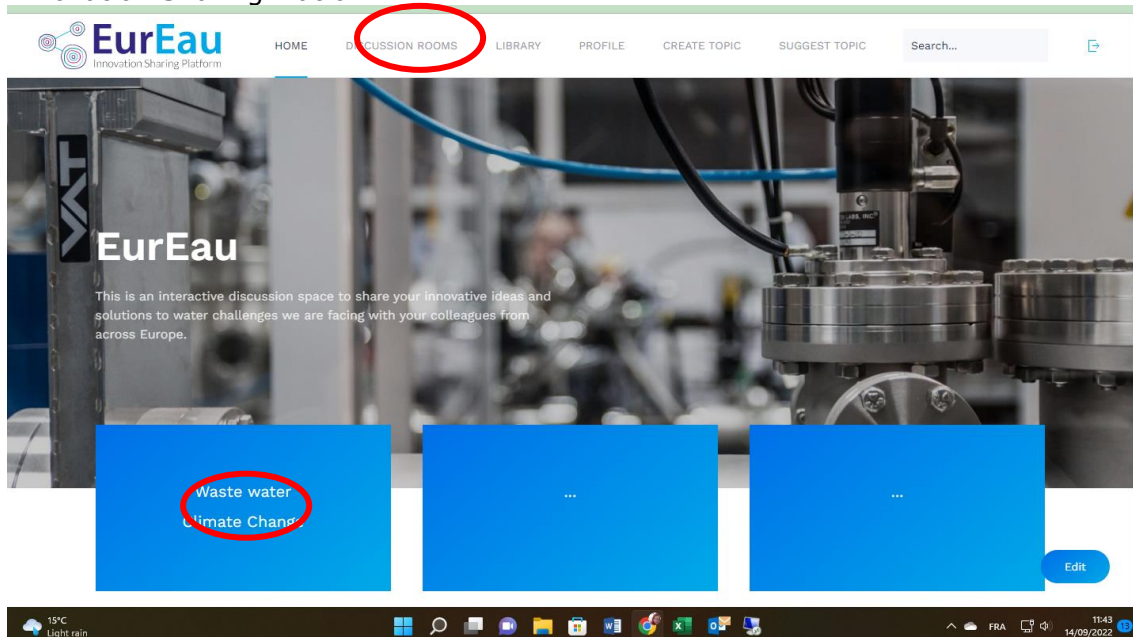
EurEau
Innovation Sharing Platform

HOME D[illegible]CUSSION ROOMS LIBRARY PROFILE CREATE TOPIC SUGGEST TOPIC Search...

EurEau

This is an interactive discussion space to share your innovative ideas and solutions to water challenges we are facing with your colleagues from across Europe.

Waste water
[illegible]limate Chang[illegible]

...

...

Edit

15°C
Light rain

FRA
11:43
14/09/2022
13